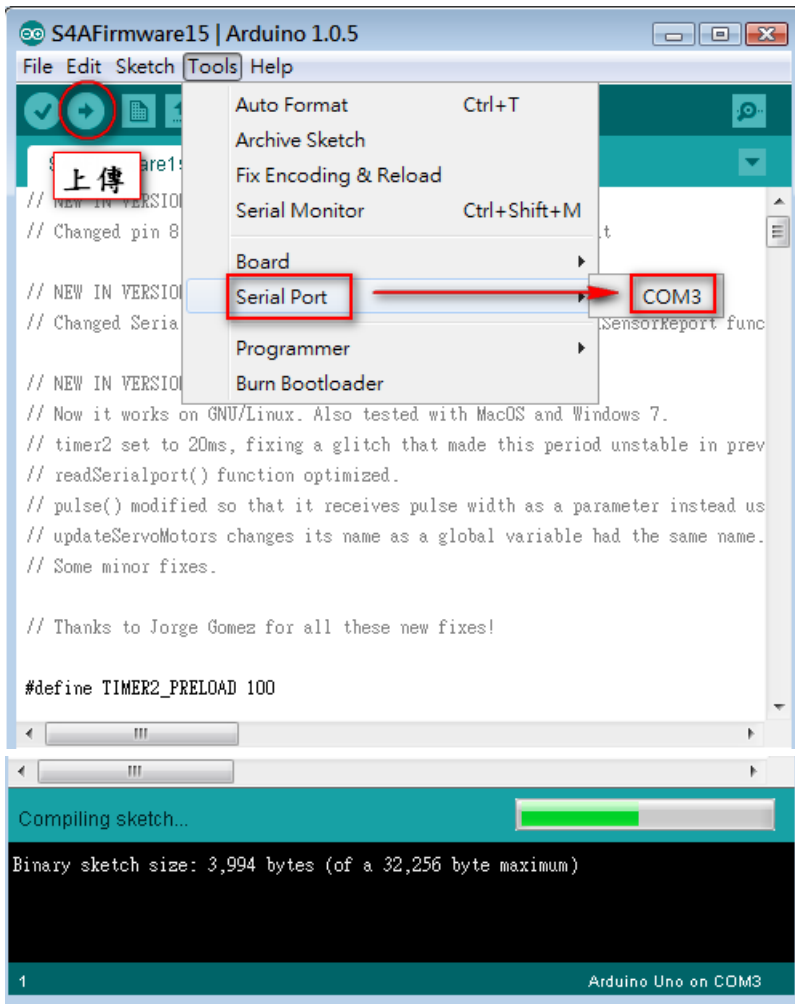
S4AFirmware15 | Arduino 1.0.5

File Edit Sketch Tools Help

上傳

S are15

Auto Format Ctrl+T
Archive Sketch
Fix Encoding & Reload
Serial Monitor Ctrl+Shift+M
Board
Serial Port
Programmer
Burn Bootloader

COM3

// NEW IN VERSIO
// Changed pin 8 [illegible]t

// NEW IN VERSIO
// Changed Seria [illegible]SensorReport func

// NEW IN VERSIO
// Now it works on GNU/Linux. Also tested with MacOS and Windows 7.
// timer2 set to 20ms, fixing a glitch that made this period unstable in prev
// readSerialport() function optimized.
// pulse() modified so that it receives pulse width as a parameter instead us
// updateServoMotors changes its name as a global variable had the same name.
// Some minor fixes.

// Thanks to Jorge Gomez for all these new fixes!

#define TIMER2_PRELOAD 100

Compiling sketch...

Binary sketch size: 3,994 bytes (of a 32,256 byte maximum)

1

Arduino Uno on COM3